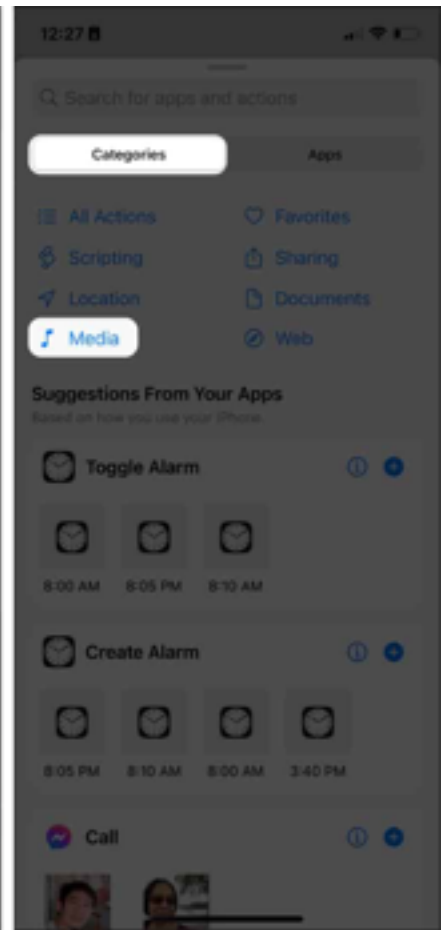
12:27

Search for apps and actions

Categories

Apps

All Actions

Favorites

Scripting

Sharing

Location

Documents

Media

Web

Suggestions From Your Apps

Based on how you use your iPhone.

Toggle Alarm

8:00 AM

8:05 PM

8:10 AM

Create Alarm

8:05 PM

8:10 AM

8:00 AM

3:40 PM

Call